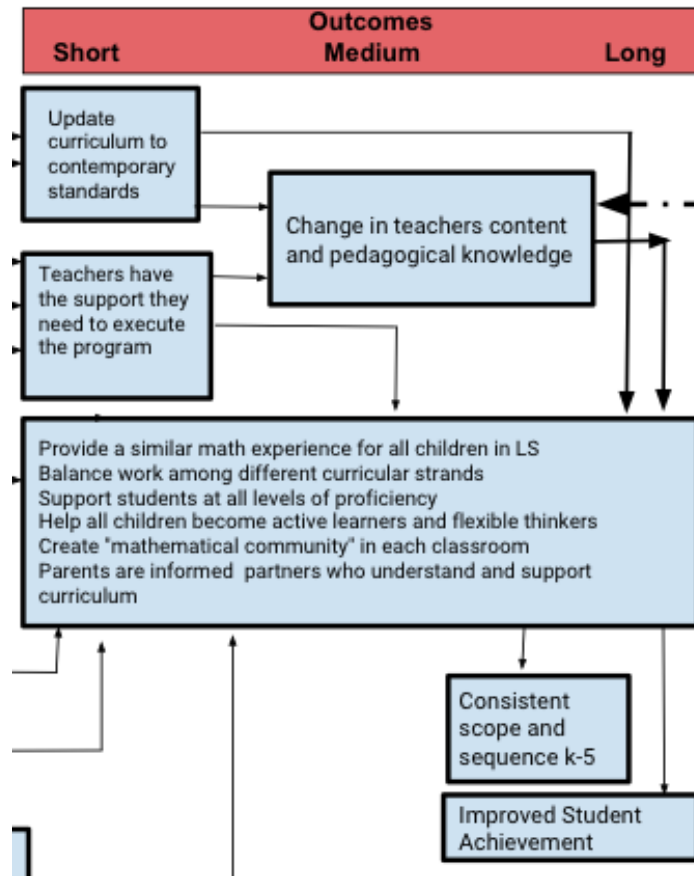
Outcomes
Short Medium Long

Update curriculum to contemporary standards

Change in teachers content and pedagogical knowledge

Teachers have the support they need to execute the program

Provide a similar math experience for all children in LS
Balance work among different curricular strands
Support students at all levels of proficiency
Help all children become active learners and flexible thinkers
Create "mathematical community" in each classroom
Parents are informed partners who understand and support curriculum

Consistent scope and sequence k-5

Improved Student Achievement